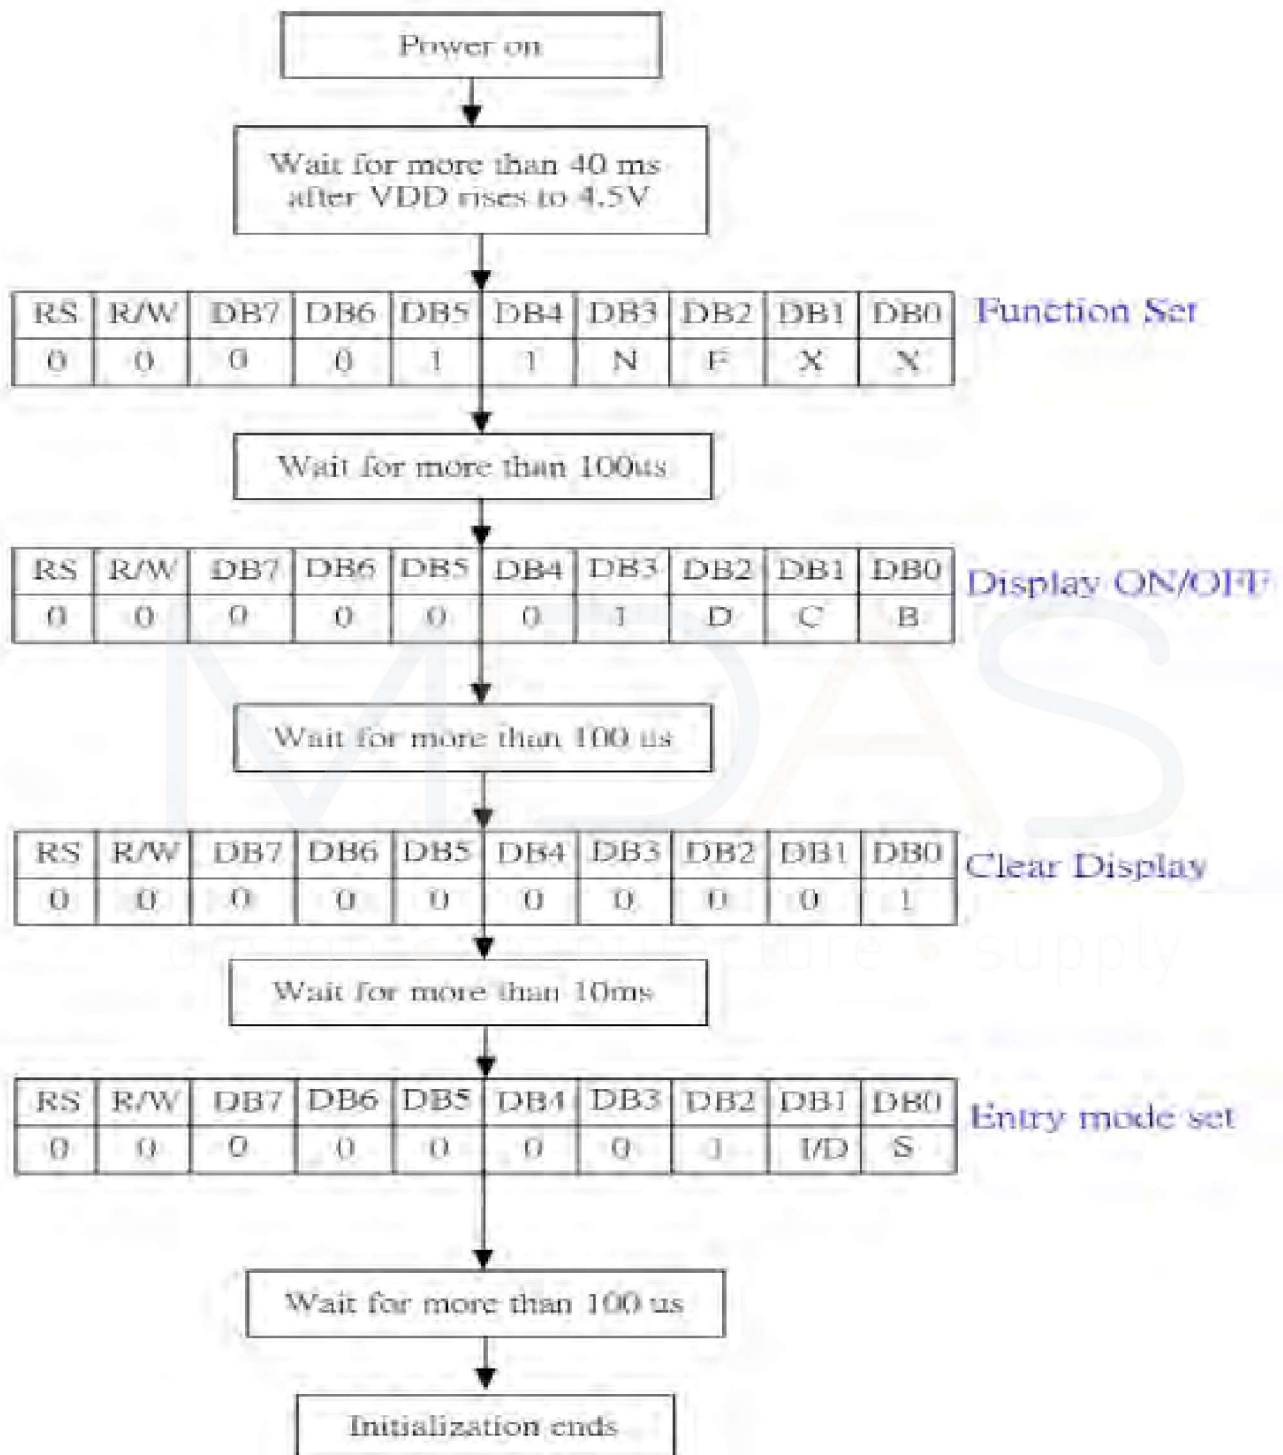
Power on

Wait for more than 40 ms after VDD rises to 4.5V

| RS | R/W | DB7 | DB6 | DB5 | DB4 | DB3 | DB2 | DB1 | DB0 |
|---|---|---|---|---|---|---|---|---|---|
| 0 | 0 | 0 | 0 | 1 | 1 | N | F | X | X |

Function Set

Wait for more than 100us

| RS | R/W | DB7 | DB6 | DB5 | DB4 | DB3 | DB2 | DB1 | DB0 |
|---|---|---|---|---|---|---|---|---|---|
| 0 | 0 | 0 | 0 | 0 | 0 | 1 | D | C | B |

Display ON/OFF

Wait for more than 100 us

| RS | R/W | DB7 | DB6 | DB5 | DB4 | DB3 | DB2 | DB1 | DB0 |
|---|---|---|---|---|---|---|---|---|---|
| 0 | 0 | 0 | 0 | 0 | 0 | 0 | 0 | 0 | 1 |

Clear Display

Wait for more than 10ms

| RS | R/W | DB7 | DB6 | DB5 | DB4 | DB3 | DB2 | DB1 | DB0 |
|---|---|---|---|---|---|---|---|---|---|
| 0 | 0 | 0 | 0 | 0 | 0 | 0 | 1 | I/D | S |

Entry mode set

Wait for more than 100 us

Initialization ends